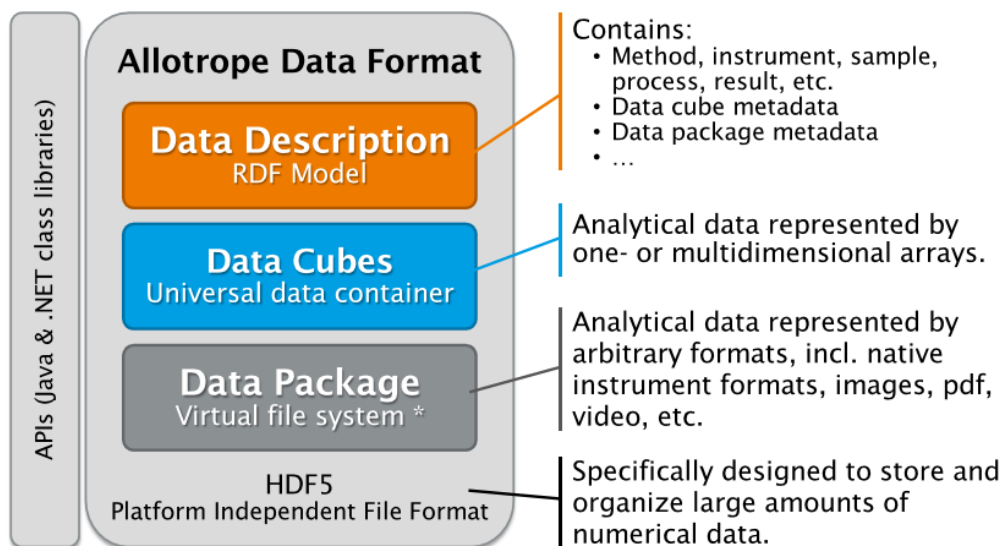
APIs (Java & .NET class libraries)

Allotrope Data Format

Data Description
RDF Model

Data Cubes
Universal data container

Data Package
Virtual file system *

HDF5
Platform Independent File Format

Contains:
• Method, instrument, sample, process, result, etc.
• Data cube metadata
• Data package metadata
• …

Analytical data represented by one- or multidimensional arrays.

Analytical data represented by arbitrary formats, incl. native instrument formats, images, pdf, video, etc.

Specifically designed to store and organize large amounts of numerical data.